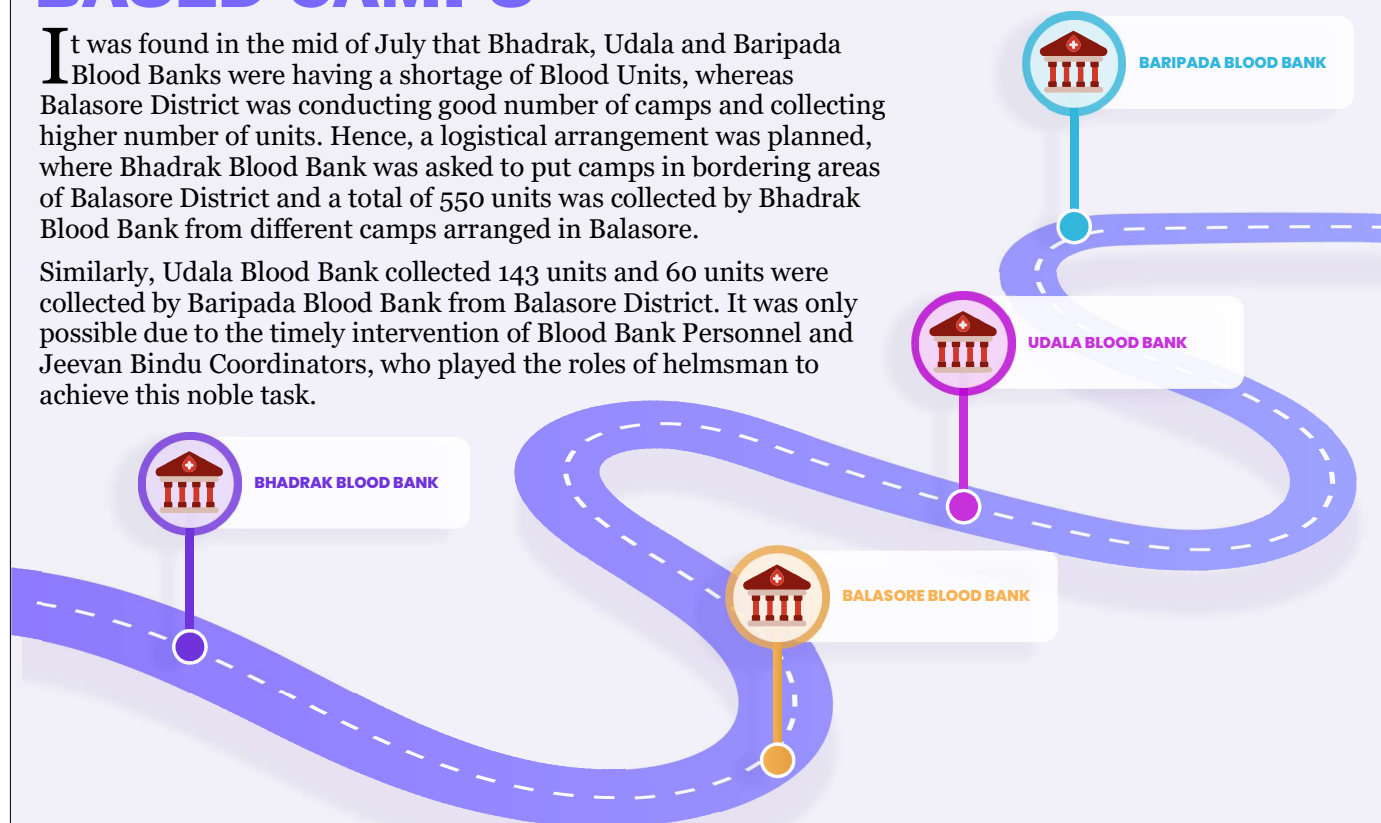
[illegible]

It was found in the mid of July that Bhadrak, Udala and Baripada Blood Banks were having a shortage of Blood Units, whereas Balasore District was conducting good number of camps and collecting higher number of units. Hence, a logistical arrangement was planned, where Bhadrak Blood Bank was asked to put camps in bordering areas of Balasore District and a total of 550 units was collected by Bhadrak Blood Bank from different camps arranged in Balasore.

Similarly, Udala Blood Bank collected 143 units and 60 units were collected by Baripada Blood Bank from Balasore District. It was only possible due to the timely intervention of Blood Bank Personnel and Jeevan Bindu Coordinators, who played the roles of helmsman to achieve this noble task.

BARIPADA BLOOD BANK

UDALA BLOOD BANK

BHADRAK BLOOD BANK

BALASORE BLOOD BANK